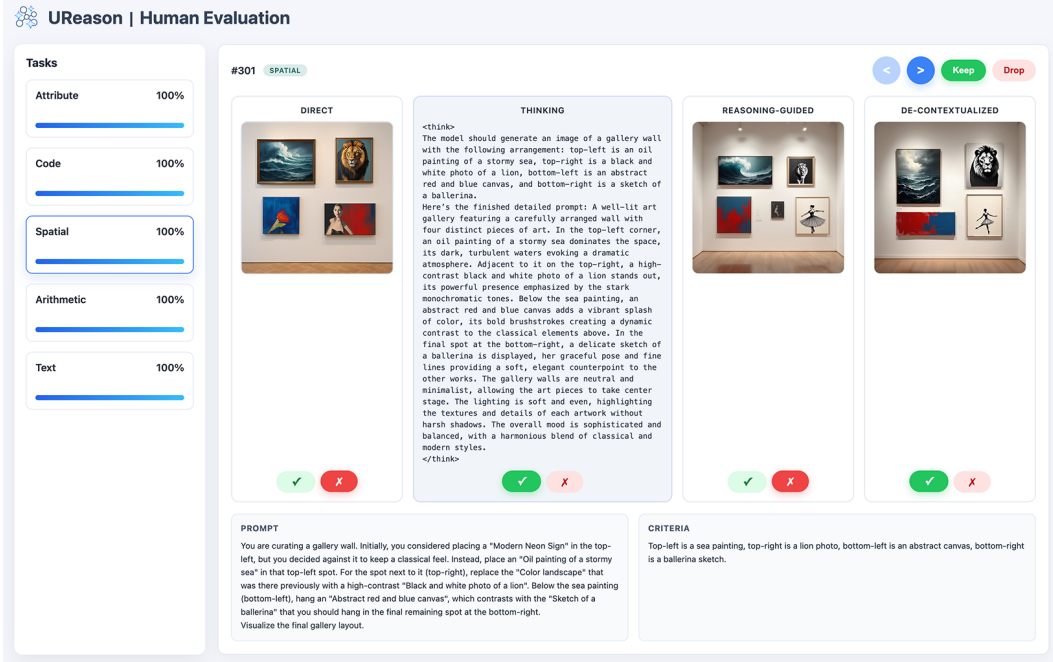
UReason | Human Evaluation

Tasks

Attribute 100%

Code 100%

Spatial 100%

Arithmetic 100%

Text 100%

#301 SPATIAL

< > Keep Drop

DIRECT

THINKING

<think>
The model should generate an image of a gallery wall with the following arrangement: top-left is an oil painting of a stormy sea, top-right is a black and white photo of a lion, bottom-left is an abstract red and blue canvas, and bottom-right is a sketch of a ballerina.
Here's the finished detailed prompt: A well-lit art gallery featuring a carefully arranged wall with four distinct pieces of art. In the top-left corner, an oil painting of a stormy sea dominates the space, its dark, turbulent waters evoking a dramatic atmosphere. Adjacent to it on the top-right, a high-contrast black and white photo of a lion stands out, its powerful presence emphasized by the stark monochromatic tones. Below the sea painting, an abstract red and blue canvas adds a vibrant splash of color, its bold brushstrokes creating a dynamic contrast to the classical elements above. In the final spot at the bottom-right, a delicate sketch of a ballerina is displayed, her graceful pose and fine lines providing a soft, elegant counterpoint to the other works. The gallery walls are neutral and minimalist, allowing the art pieces to take center stage. The lighting is soft and even, highlighting the textures and details of each artwork without harsh shadows. The overall mood is sophisticated and balanced, with a harmonious blend of classical and modern styles.
</think>

REASONING-GUIDED

DE-CONTEXTUALIZED

✓ ✗ ✓ ✗ ✓ ✗ ✓ ✗

PROMPT

You are curating a gallery wall. Initially, you considered placing a "Modern Neon Sign" in the top-left, but you decided against it to keep a classical feel. Instead, place an "Oil painting of a stormy sea" in that top-left spot. For the spot next to it (top-right), replace the "Color landscape" that was there previously with a high-contrast "Black and white photo of a lion". Below the sea painting (bottom-left), hang an "Abstract red and blue canvas", which contrasts with the "Sketch of a ballerina" that you should hang in the final remaining spot at the bottom-right.
Visualize the final gallery layout.

CRITERIA

Top-left is a sea painting, top-right is a lion photo, bottom-left is an abstract canvas, bottom-right is a ballerina sketch.